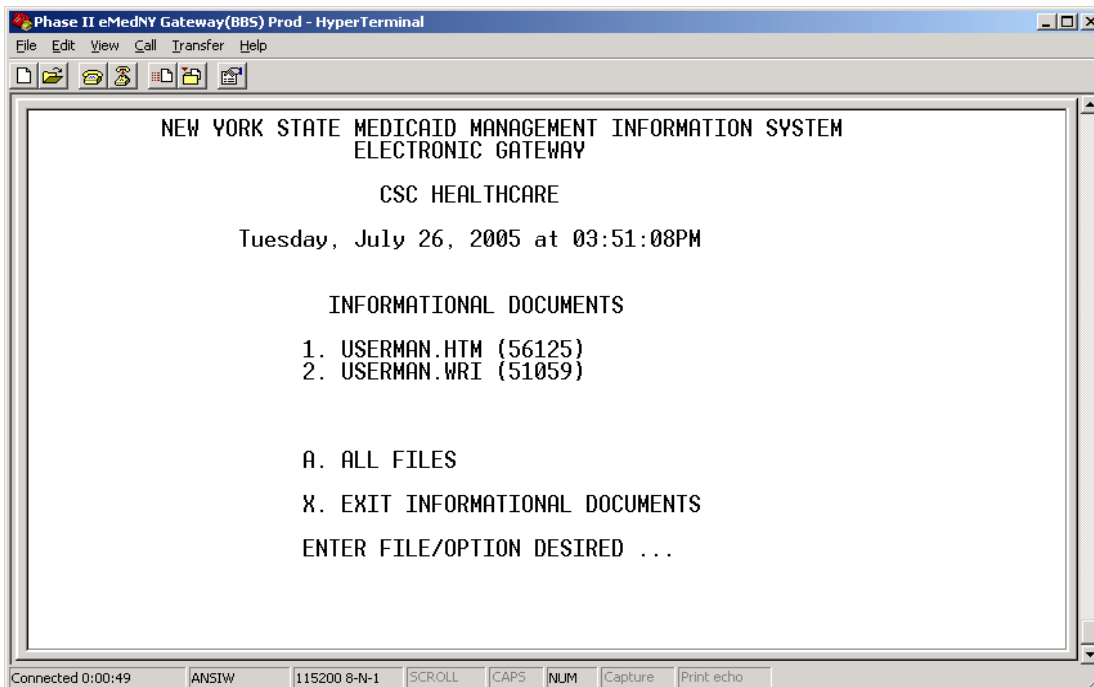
Phase II eMedNY Gateway(BBS) Prod - HyperTerminal

File Edit View Call Transfer Help

NEW YORK STATE MEDICAID MANAGEMENT INFORMATION SYSTEM
ELECTRONIC GATEWAY

CSC HEALTHCARE

Tuesday, July 26, 2005 at 03:51:08PM

INFORMATIONAL DOCUMENTS

1. USERMAN.HTM (56125)
2. USERMAN.WRI (51059)

A. ALL FILES

X. EXIT INFORMATIONAL DOCUMENTS

ENTER FILE/OPTION DESIRED ...

Connected 0:00:49 | ANSIW | 115200 8-N-1 | SCROLL | CAPS | NUM | Capture | Print echo